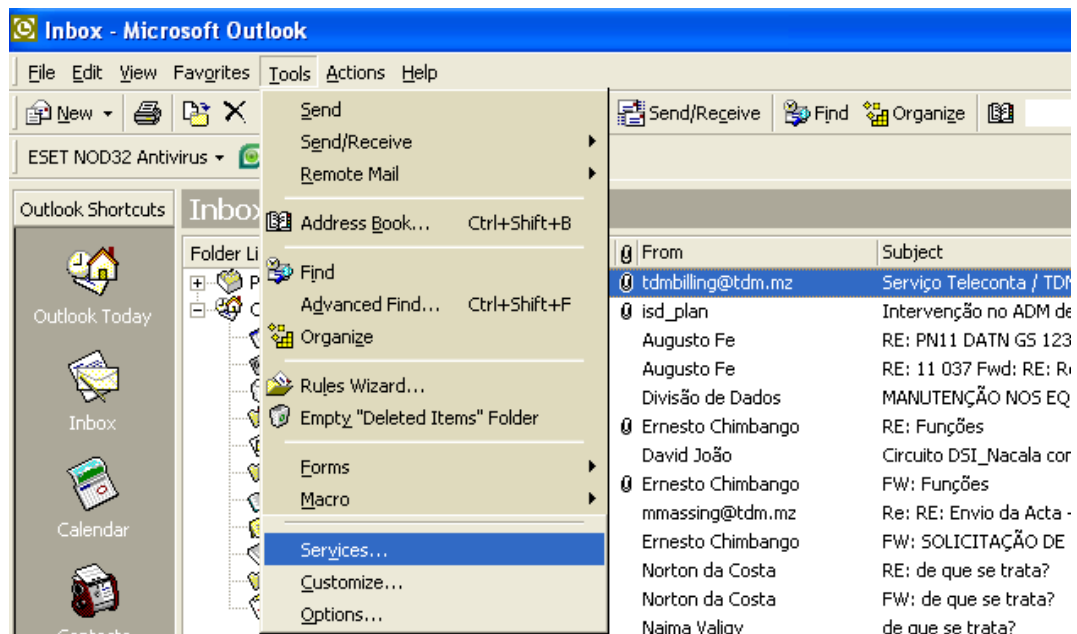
Inbox - Microsoft Outlook

File Edit View Favorites Tools Actions Help

New

ESET NOD32 Antivirus

Outlook Shortcuts

Outlook Today

Inbox

Calendar

Contacts

Inbox

Folder Li

Send
Send/Receive
Remote Mail
Address Book... Ctrl+Shift+B
Find
Advanced Find... Ctrl+Shift+F
Organize
Rules Wizard...
Empty "Deleted Items" Folder
Forms
Macro
Services...
Customize...
Options...

Send/Receive Find Organize

| From | Subject |
|---|---|
| tdmbilling@tdm.mz | Serviço Teleconta / TDI |
| isd_plan | Intervenção no ADM de |
| Augusto Fe | RE: PN11 DATN GS 123 |
| Augusto Fe | RE: 11 037 Fwd: RE: R |
| Divisão de Dados | MANUTENÇÃO NOS EQ |
| Ernesto Chimbango | RE: Funções |
| David João | Circuito DSI_Nacala cor |
| Ernesto Chimbango | FW: Funções |
| mmassing@tdm.mz | Re: RE: Envio da Acta - |
| Ernesto Chimbango | FW: SOLICITAÇÃO DE |
| Norton da Costa | RE: de que se trata? |
| Norton da Costa | FW: de que se trata? |
| Naima Valigy | de que se trata? |